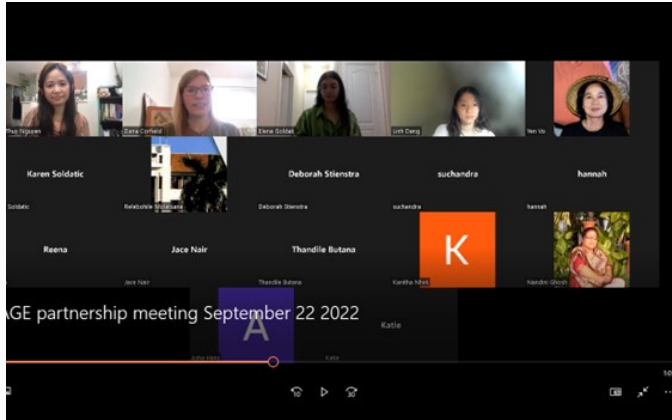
Thu Nguyen
Elena Cornelli
Elena Goldak
Linh Dang
Yen Vo
Karen Soldatic
Soldatic
Relebohile Molatsana
Deborah Stienstra
Deborah Stienstra
suchandra
suchandra
hannah
hannah
Reena
Jace Nair
Jace Nair
Thandile Butana
Thandile Butana
K
Kavitha Nfas
Nandini Ghosh
AGE partnership meeting September 22 2022
A
Katie
Anita Hans
Katie